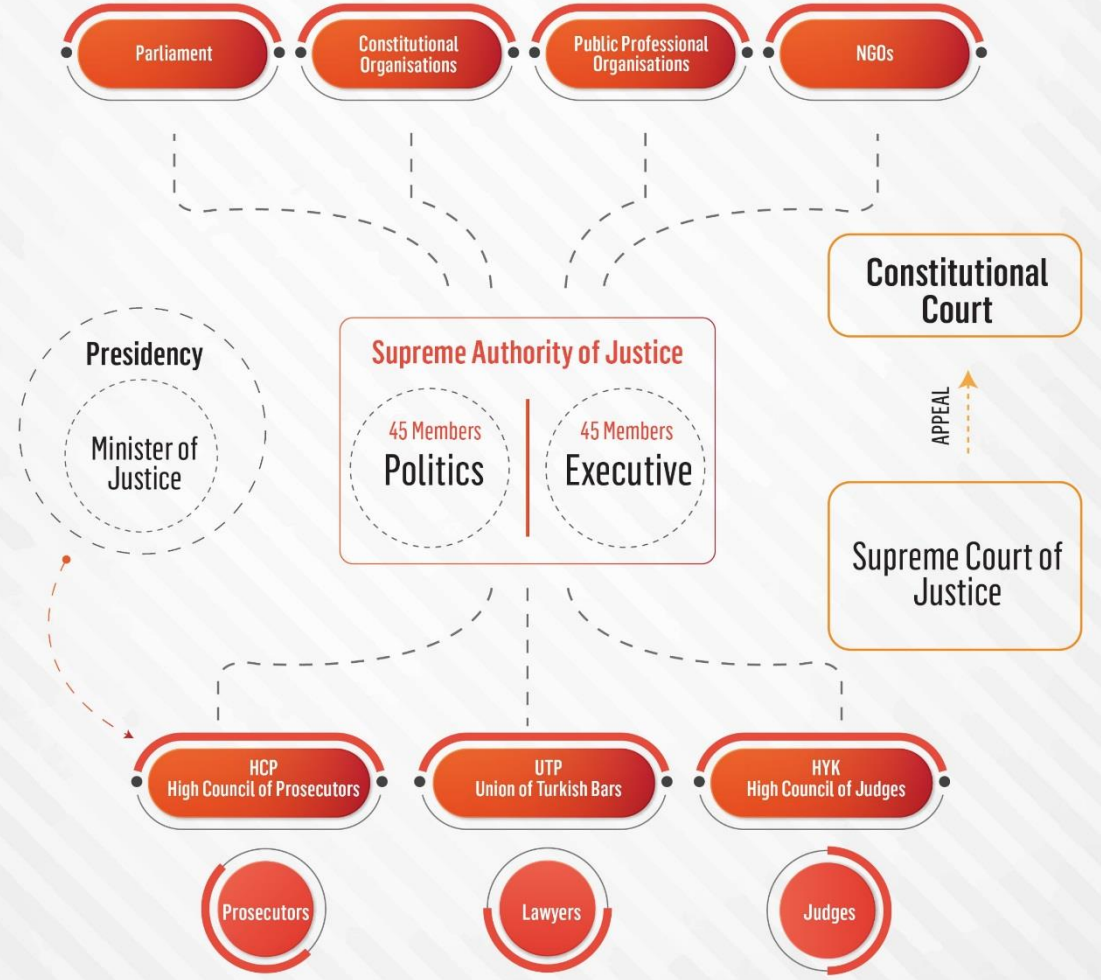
Parliament

Constitutional Organisations

Public Professional Organisations

NGOs

Constitutional Court

Presidency

Minister of Justice

Supreme Authority of Justice

45 Members
Politics

45 Members
Executive

APPEAL

Supreme Court of Justice

HCP
High Council of Prosecutors

UTP
Union of Turkish Bars

HYK
High Council of Judges

Prosecutors

Lawyers

Judges